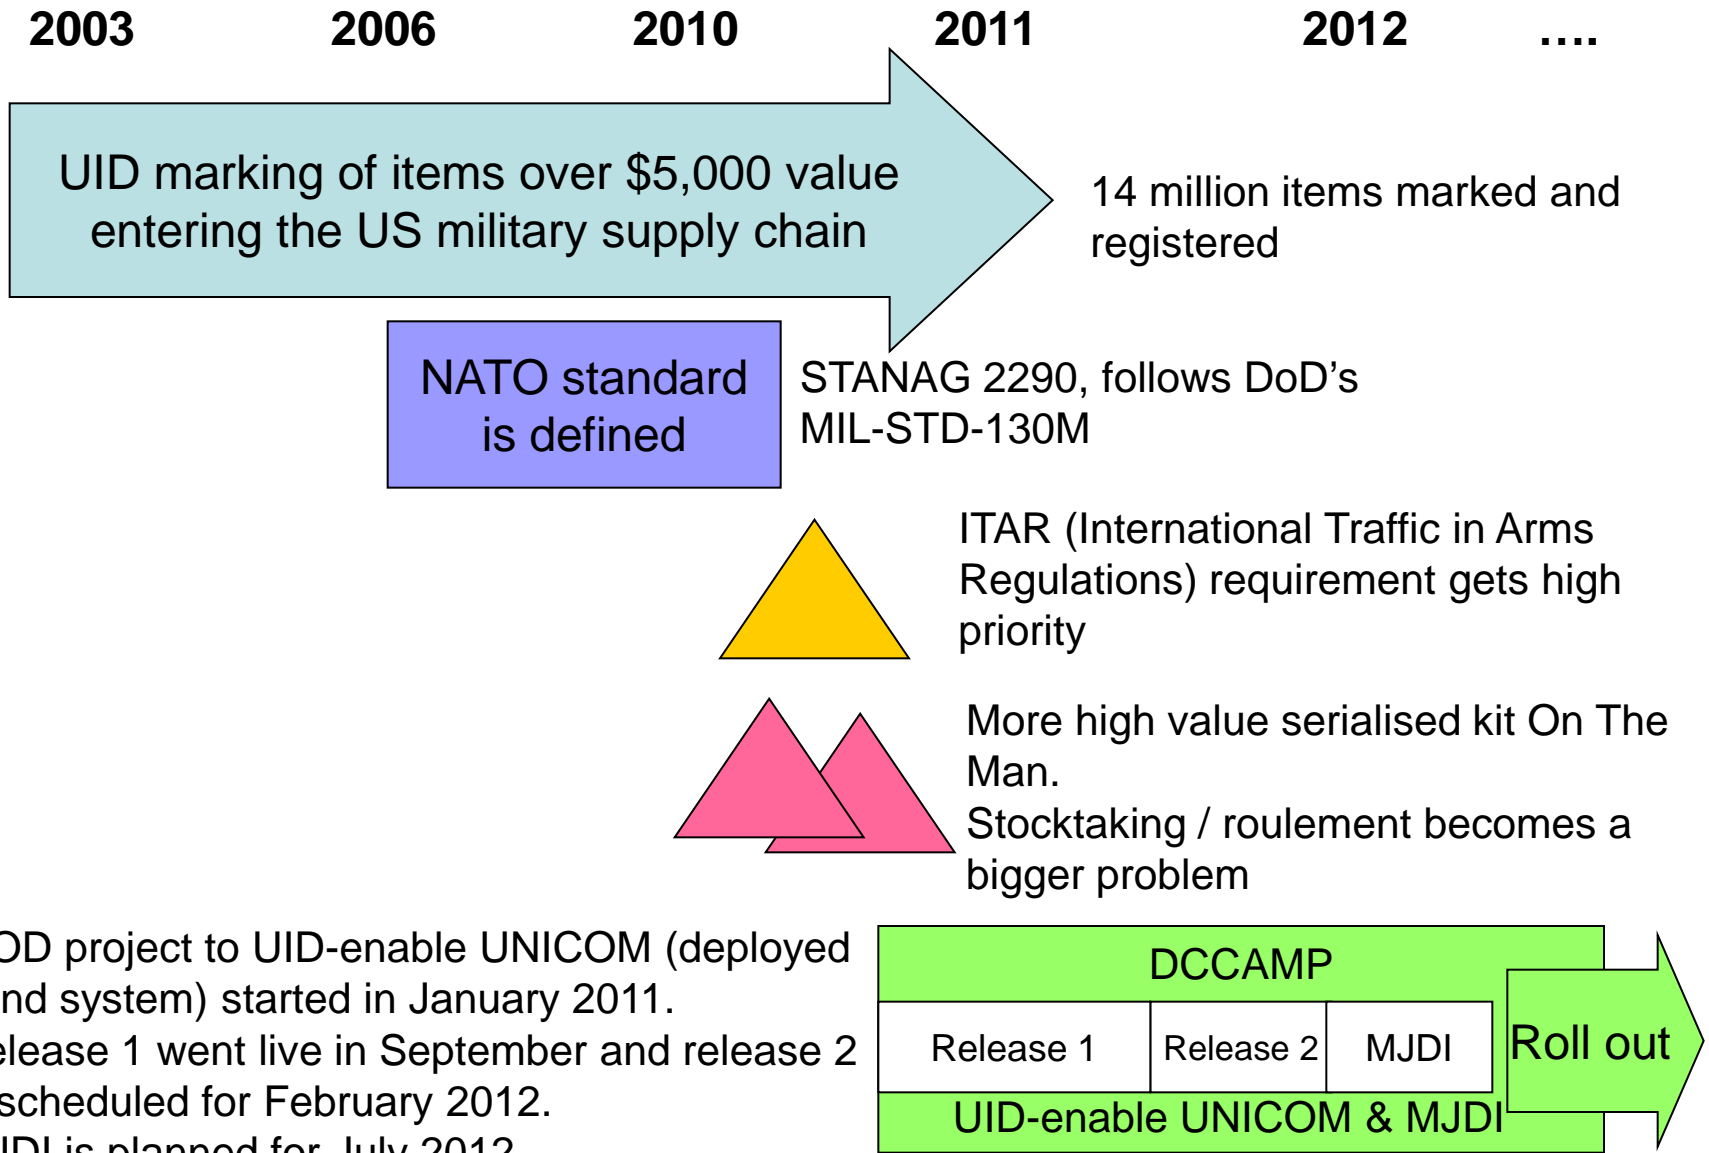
2003 2006 2010 2011 2012 ….

UID marking of items over $5,000 value entering the US military supply chain

14 million items marked and registered

NATO standard is defined

STANAG 2290, follows DoD's MIL-STD-130M

ITAR (International Traffic in Arms Regulations) requirement gets high priority

More high value serialised kit On The Man.
Stocktaking / roulement becomes a bigger problem

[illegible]D project to UID-enable UNICOM (deployed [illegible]nd system) started in January 2011.
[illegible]elease 1 went live in September and release 2 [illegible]scheduled for February 2012.
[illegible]

DCCAMP

| Release 1 | Release 2 | MJDI |
|---|---|---|

UID-enable UNICOM & MJDI

Roll out